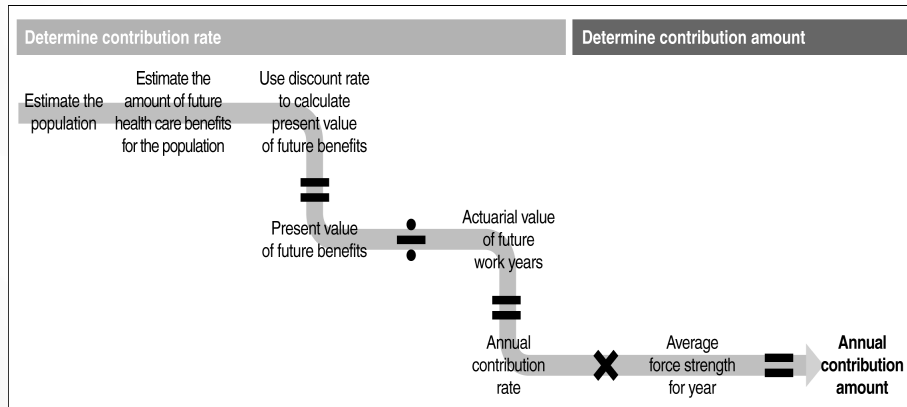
Determine contribution rate

Determine contribution amount

Estimate the population

Estimate the amount of future health care benefits for the population

Use discount rate to calculate present value of future benefits

=

Present value of future benefits

÷

Actuarial value of future work years

=

Annual contribution rate

×

Average force strength for year

=

Annual contribution amount